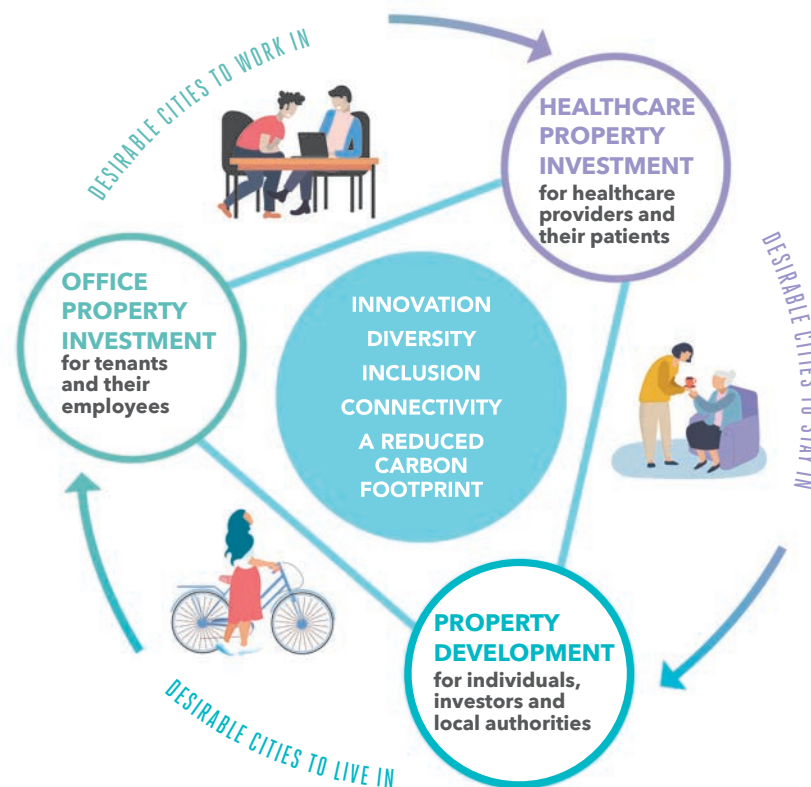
DESIRABLE CITIES TO WORK IN

HEALTHCARE PROPERTY INVESTMENT
for healthcare providers and their patients

DESIRABLE CITIES TO STAY IN

OFFICE PROPERTY INVESTMENT
for tenants and their employees

INNOVATION
DIVERSITY
INCLUSION
CONNECTIVITY
A REDUCED CARBON FOOTPRINT

PROPERTY DEVELOPMENT
for individuals, investors and local authorities

DESIRABLE CITIES TO LIVE IN